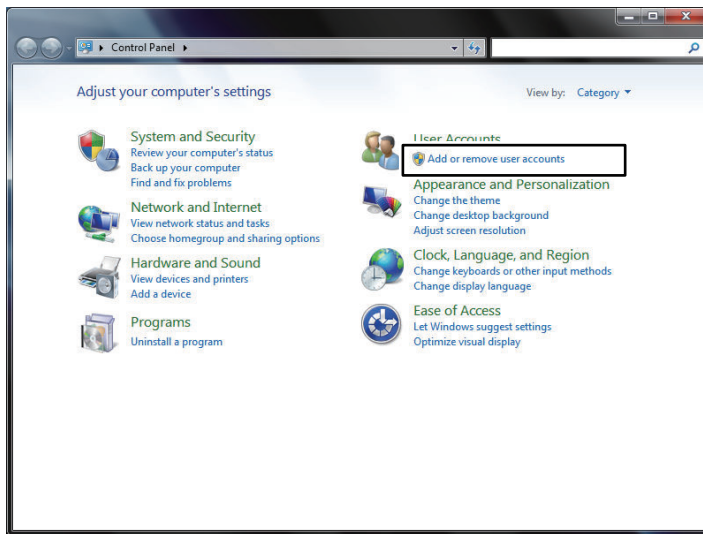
Control Panel

Adjust your computer's settings

View by: Category

System and Security
Review your computer's status
Back up your computer
Find and fix problems

Network and Internet
View network status and tasks
Choose homegroup and sharing options

Hardware and Sound
View devices and printers
Add a device

Programs
Uninstall a program

User Accounts
Add or remove user accounts

Appearance and Personalization
Change the theme
Change desktop background
Adjust screen resolution

Clock, Language, and Region
Change keyboards or other input methods
Change display language

Ease of Access
Let Windows suggest settings
Optimize visual display